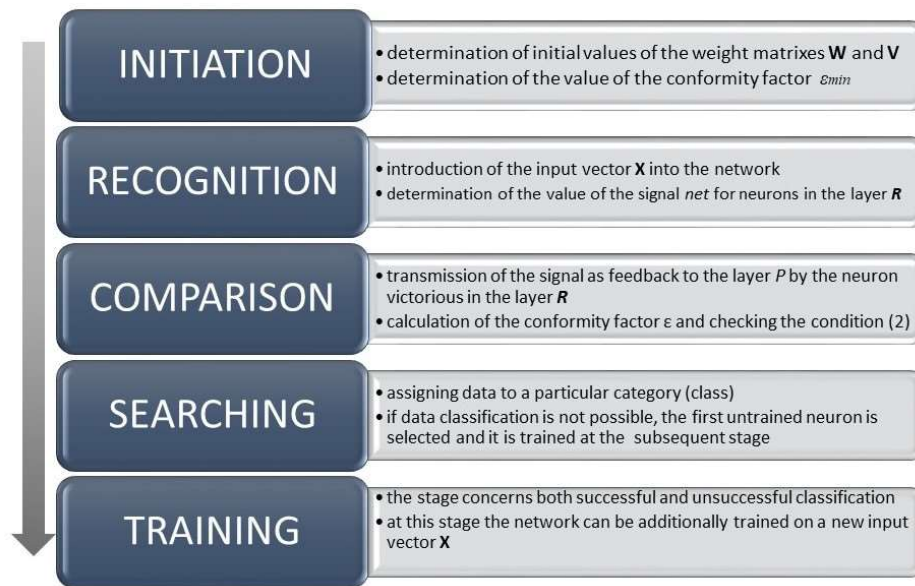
INITIATION

• determination of initial values of the weight matrixes **W** and **V**
• determination of the value of the conformity factor $\varepsilon_{min}$

RECOGNITION

• introduction of the input vector **X** into the network
• determination of the value of the signal *net* for neurons in the layer ***R***

COMPARISON

• transmission of the signal as feedback to the layer *P* by the neuron victorious in the layer ***R***
• calculation of the conformity factor ε and checking the condition (2)

SEARCHING

• assigning data to a particular category (class)
• if data classification is not possible, the first untrained neuron is selected and it is trained at the subsequent stage

TRAINING

• the stage concerns both successful and unsuccessful classification
• at this stage the network can be additionally trained on a new input vector **X**